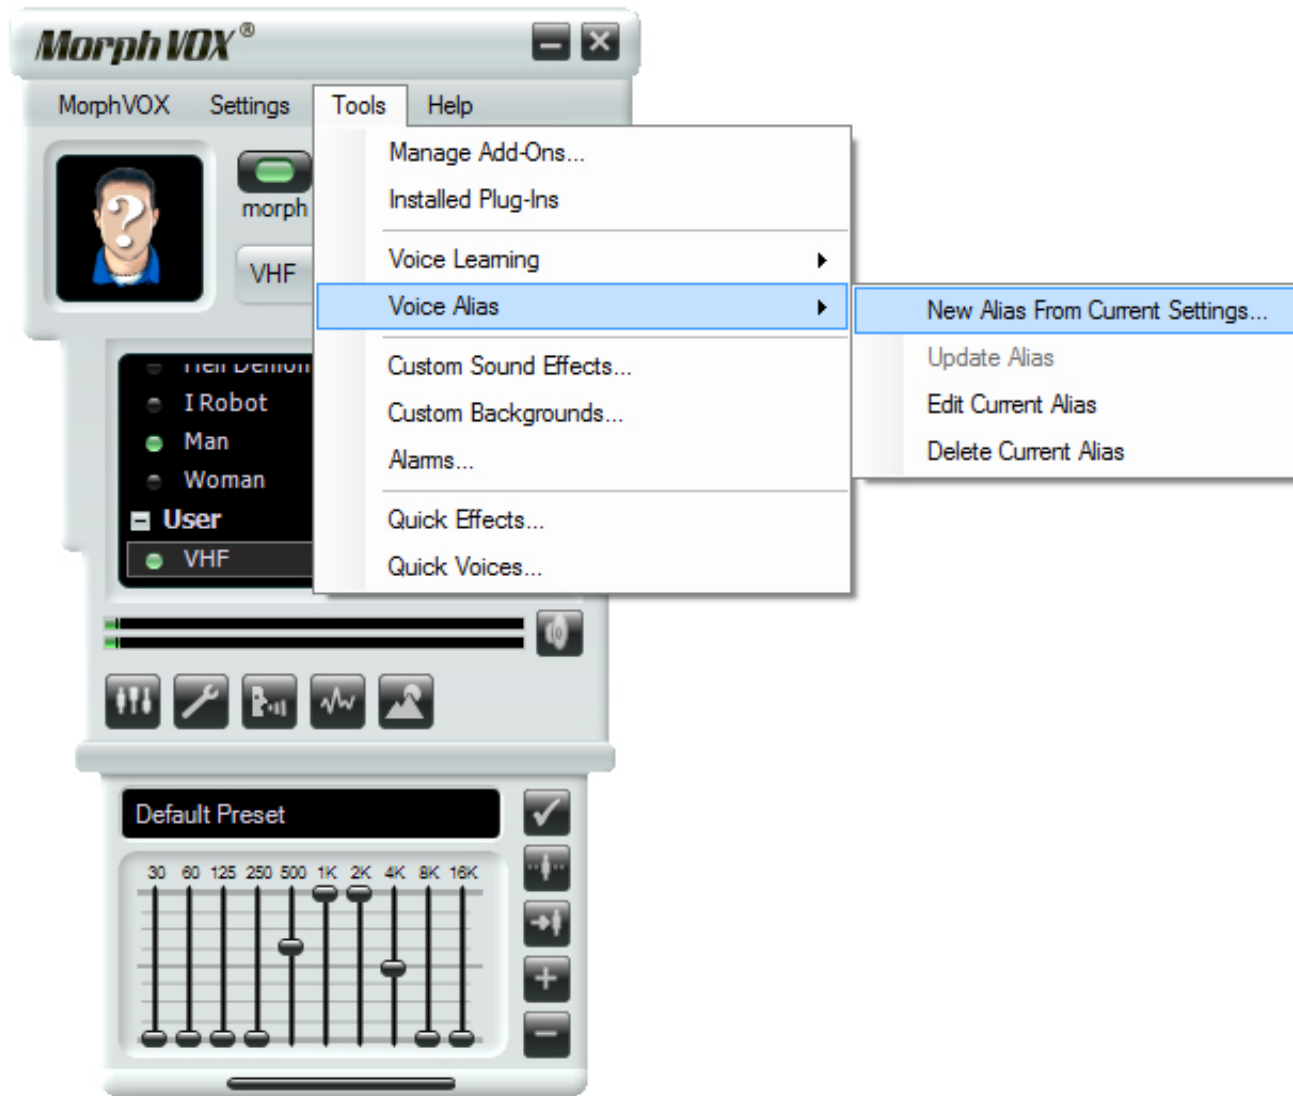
MorphVOX®

MorphVOX Settings Tools Help

morph

VHF

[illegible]
I Robot
Man
Woman
User
VHF

Manage Add-Ons...
Installed Plug-Ins
Voice Learning
Voice Alias
Custom Sound Effects...
Custom Backgrounds...
Alarms...
Quick Effects...
Quick Voices...

New Alias From Current Settings...
Update Alias
Edit Current Alias
Delete Current Alias

Default Preset

30 60 125 250 500 1K 2K 4K 8K 16K